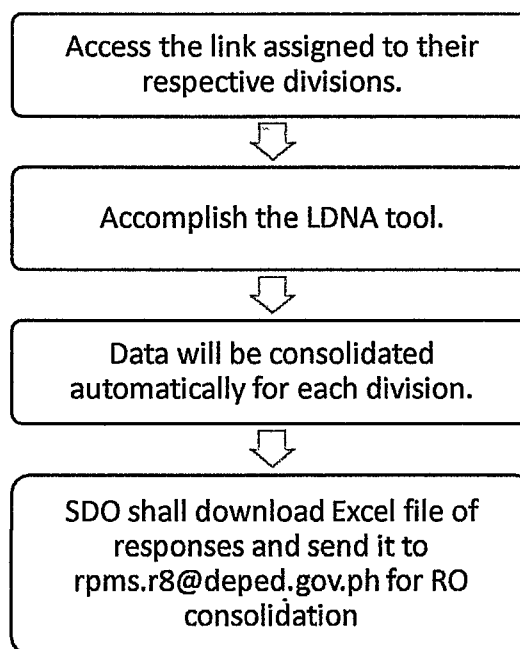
Access the link assigned to their respective divisions.

Accomplish the LDNA tool.

Data will be consolidated automatically for each division.

SDO shall download Excel file of responses and send it to rpms.r8@deped.gov.ph for RO consolidation